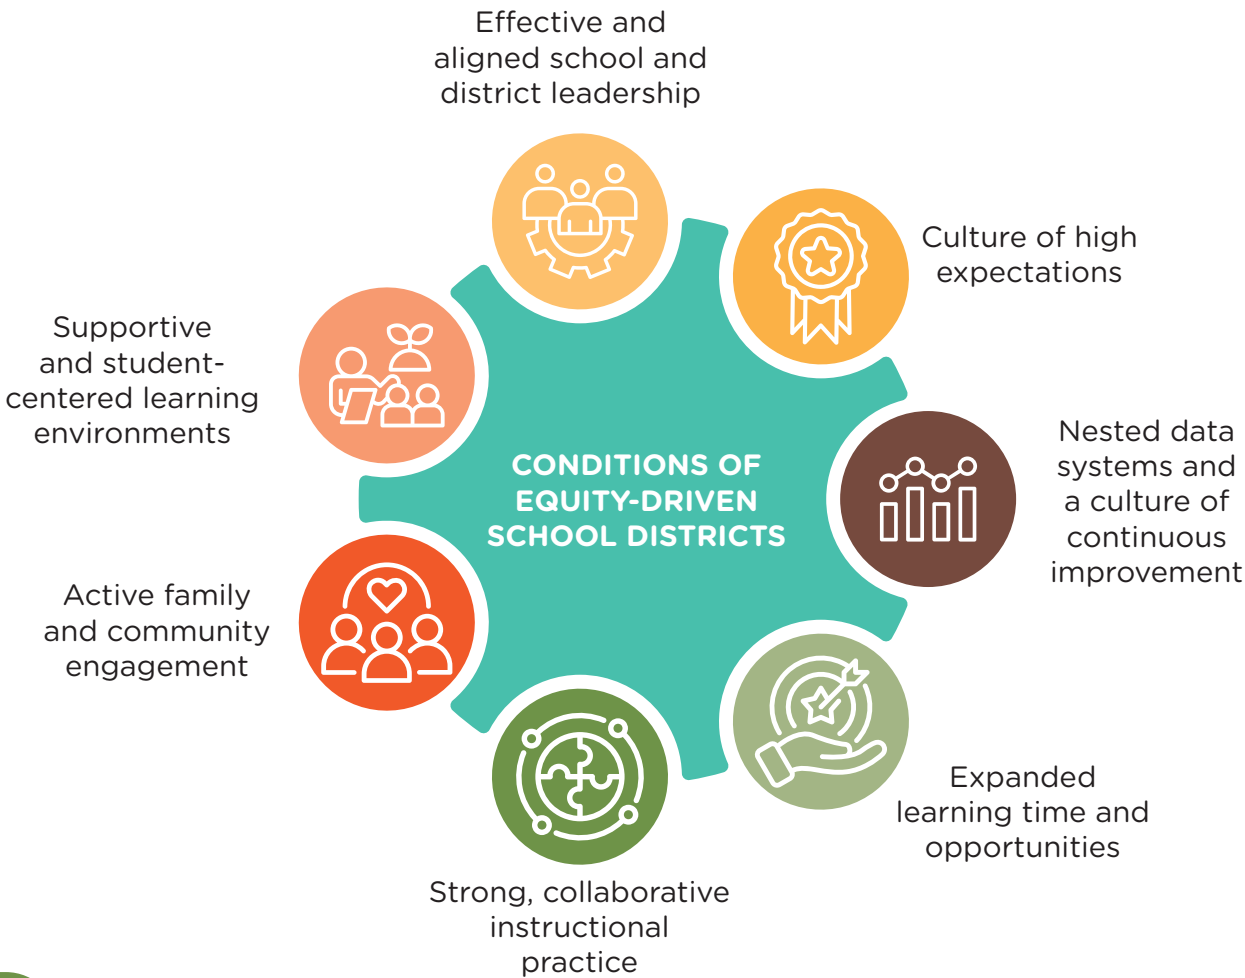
CONDITIONS OF EQUITY-DRIVEN SCHOOL DISTRICTS

Effective and aligned school and district leadership

Culture of high expectations

Nested data systems and a culture of continuous improvement

Expanded learning time and opportunities

Strong, collaborative instructional practice

Active family and community engagement

Supportive and student-centered learning environments